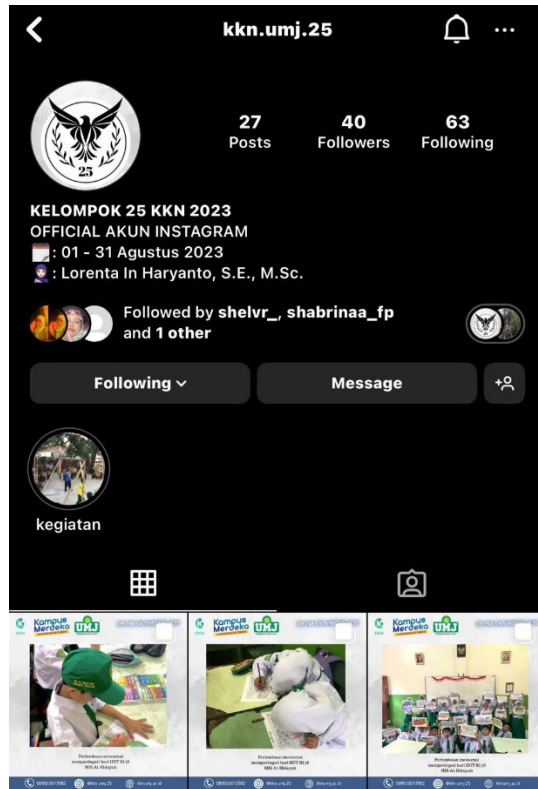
kkn.umj.25

25

27 Posts
40 Followers
63 Following

KELOMPOK 25 KKN 2023
OFFICIAL AKUN INSTAGRAM
📅: 01 - 31 Agustus 2023
🧕: Lorenta In Haryanto, S.E., M.Sc.

Followed by shelvr_, shabrinaa_fp and 1 other

Following ⌄
Message

kegiatan

Kampus Merdeka UMJ
Kampus Merdeka UMJ
Kampus Merdeka UMJ